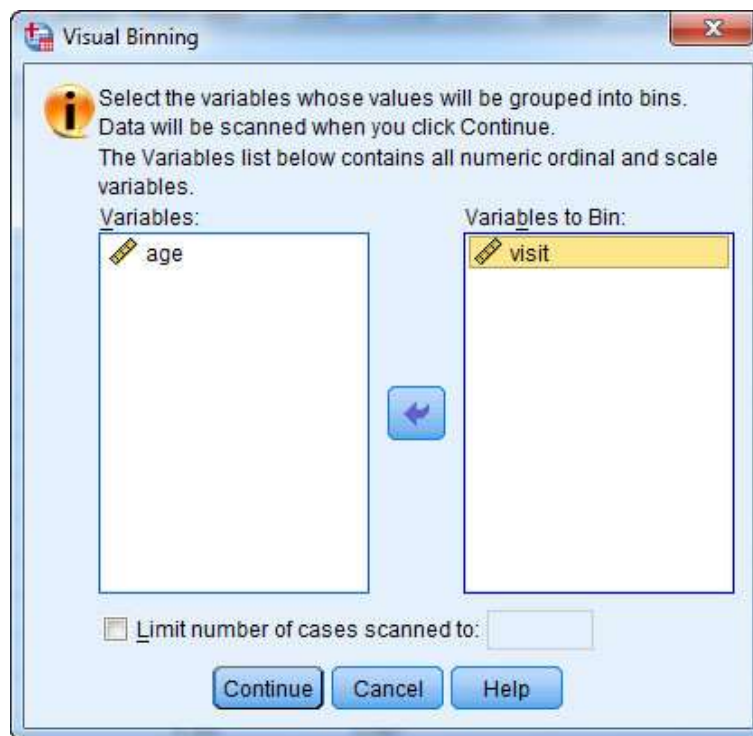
Visual Binning

Select the variables whose values will be grouped into bins. Data will be scanned when you click Continue.
The Variables list below contains all numeric ordinal and scale variables.

Variables:
age

Variables to Bin:
visit

Limit number of cases scanned to:

Continue Cancel Help